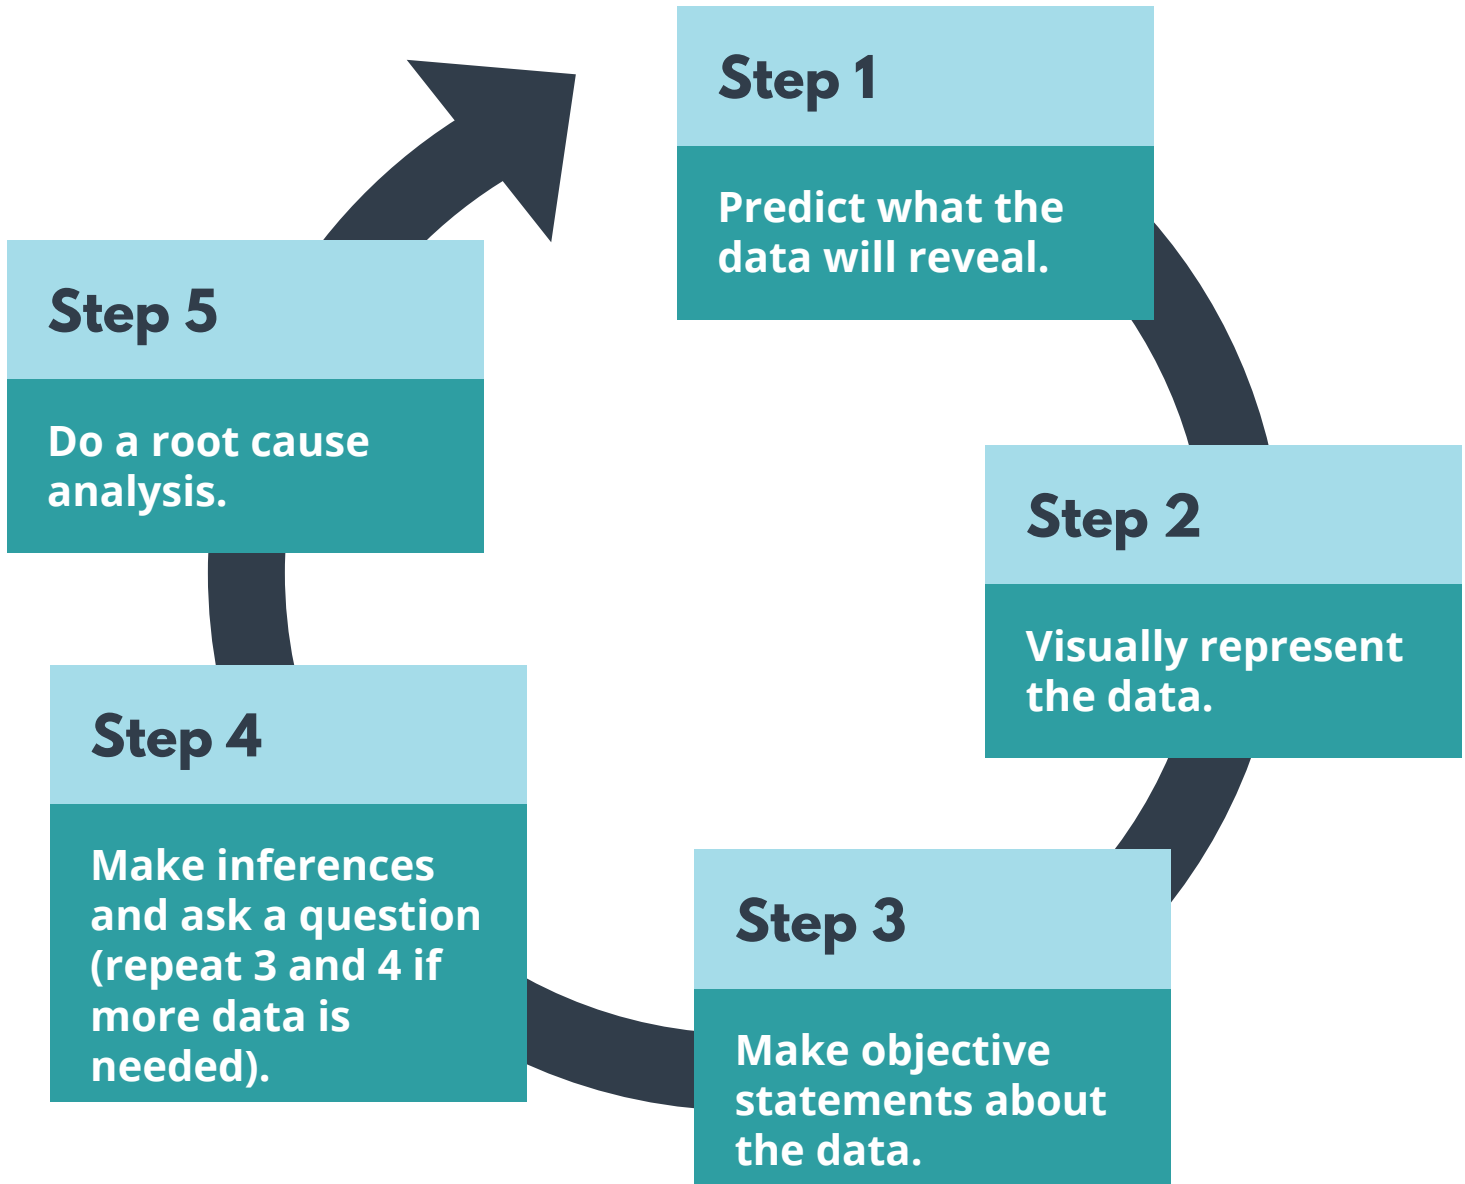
Step 1

Predict what the data will reveal.

Step 2

Visually represent the data.

Step 3

Make objective statements about the data.

Step 4

Make inferences and ask a question (repeat 3 and 4 if more data is needed).

Step 5

Do a root cause analysis.